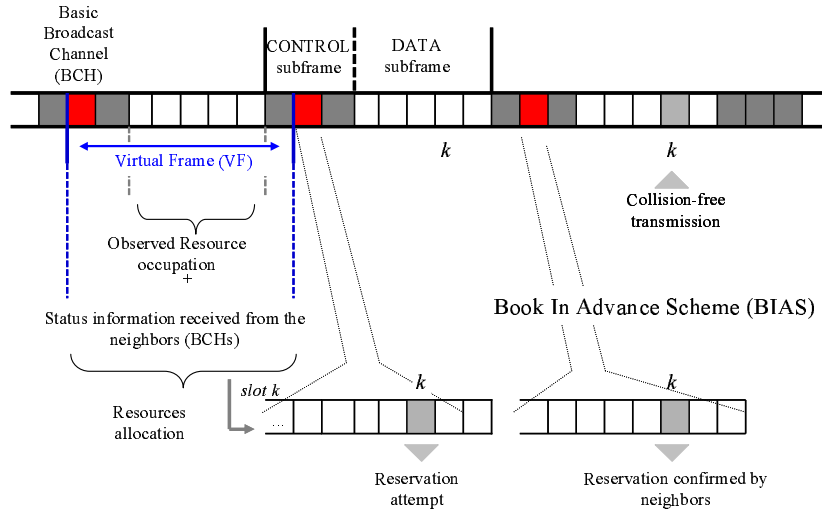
Basic Broadcast Channel (BCH)

CONTROL subframe

DATA subframe

Virtual Frame (VF)

$k$

$k$

Collision-free transmission

Observed Resource occupation
+

Status information received from the neighbors (BCHs)

Book In Advance Scheme (BIAS)

slot $k$

$k$

$k$

Resources allocation

...

Reservation attempt

Reservation confirmed by neighbors